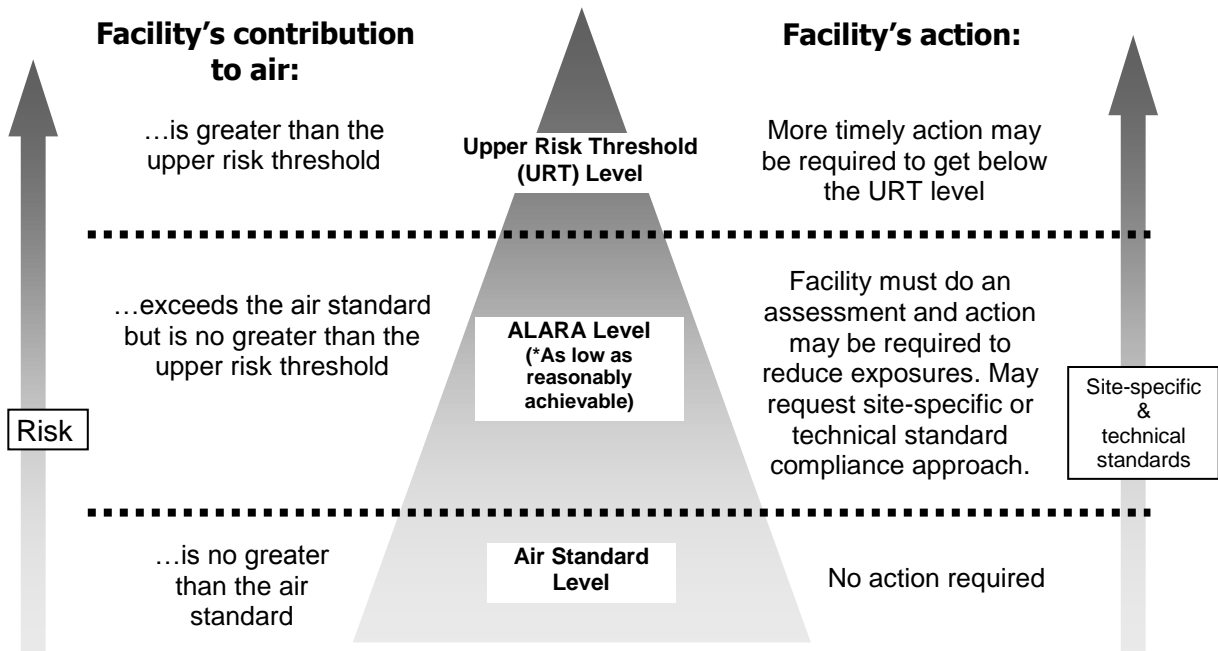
Facility's contribution to air:

Facility's action:

…is greater than the upper risk threshold

Upper Risk Threshold (URT) Level

More timely action may be required to get below the URT level

…exceeds the air standard but is no greater than the upper risk threshold

ALARA Level (*As low as reasonably achievable)

Facility must do an assessment and action may be required to reduce exposures. May request site-specific or technical standard compliance approach.

Risk

Site-specific & technical standards

…is no greater than the air standard

Air Standard Level

No action required